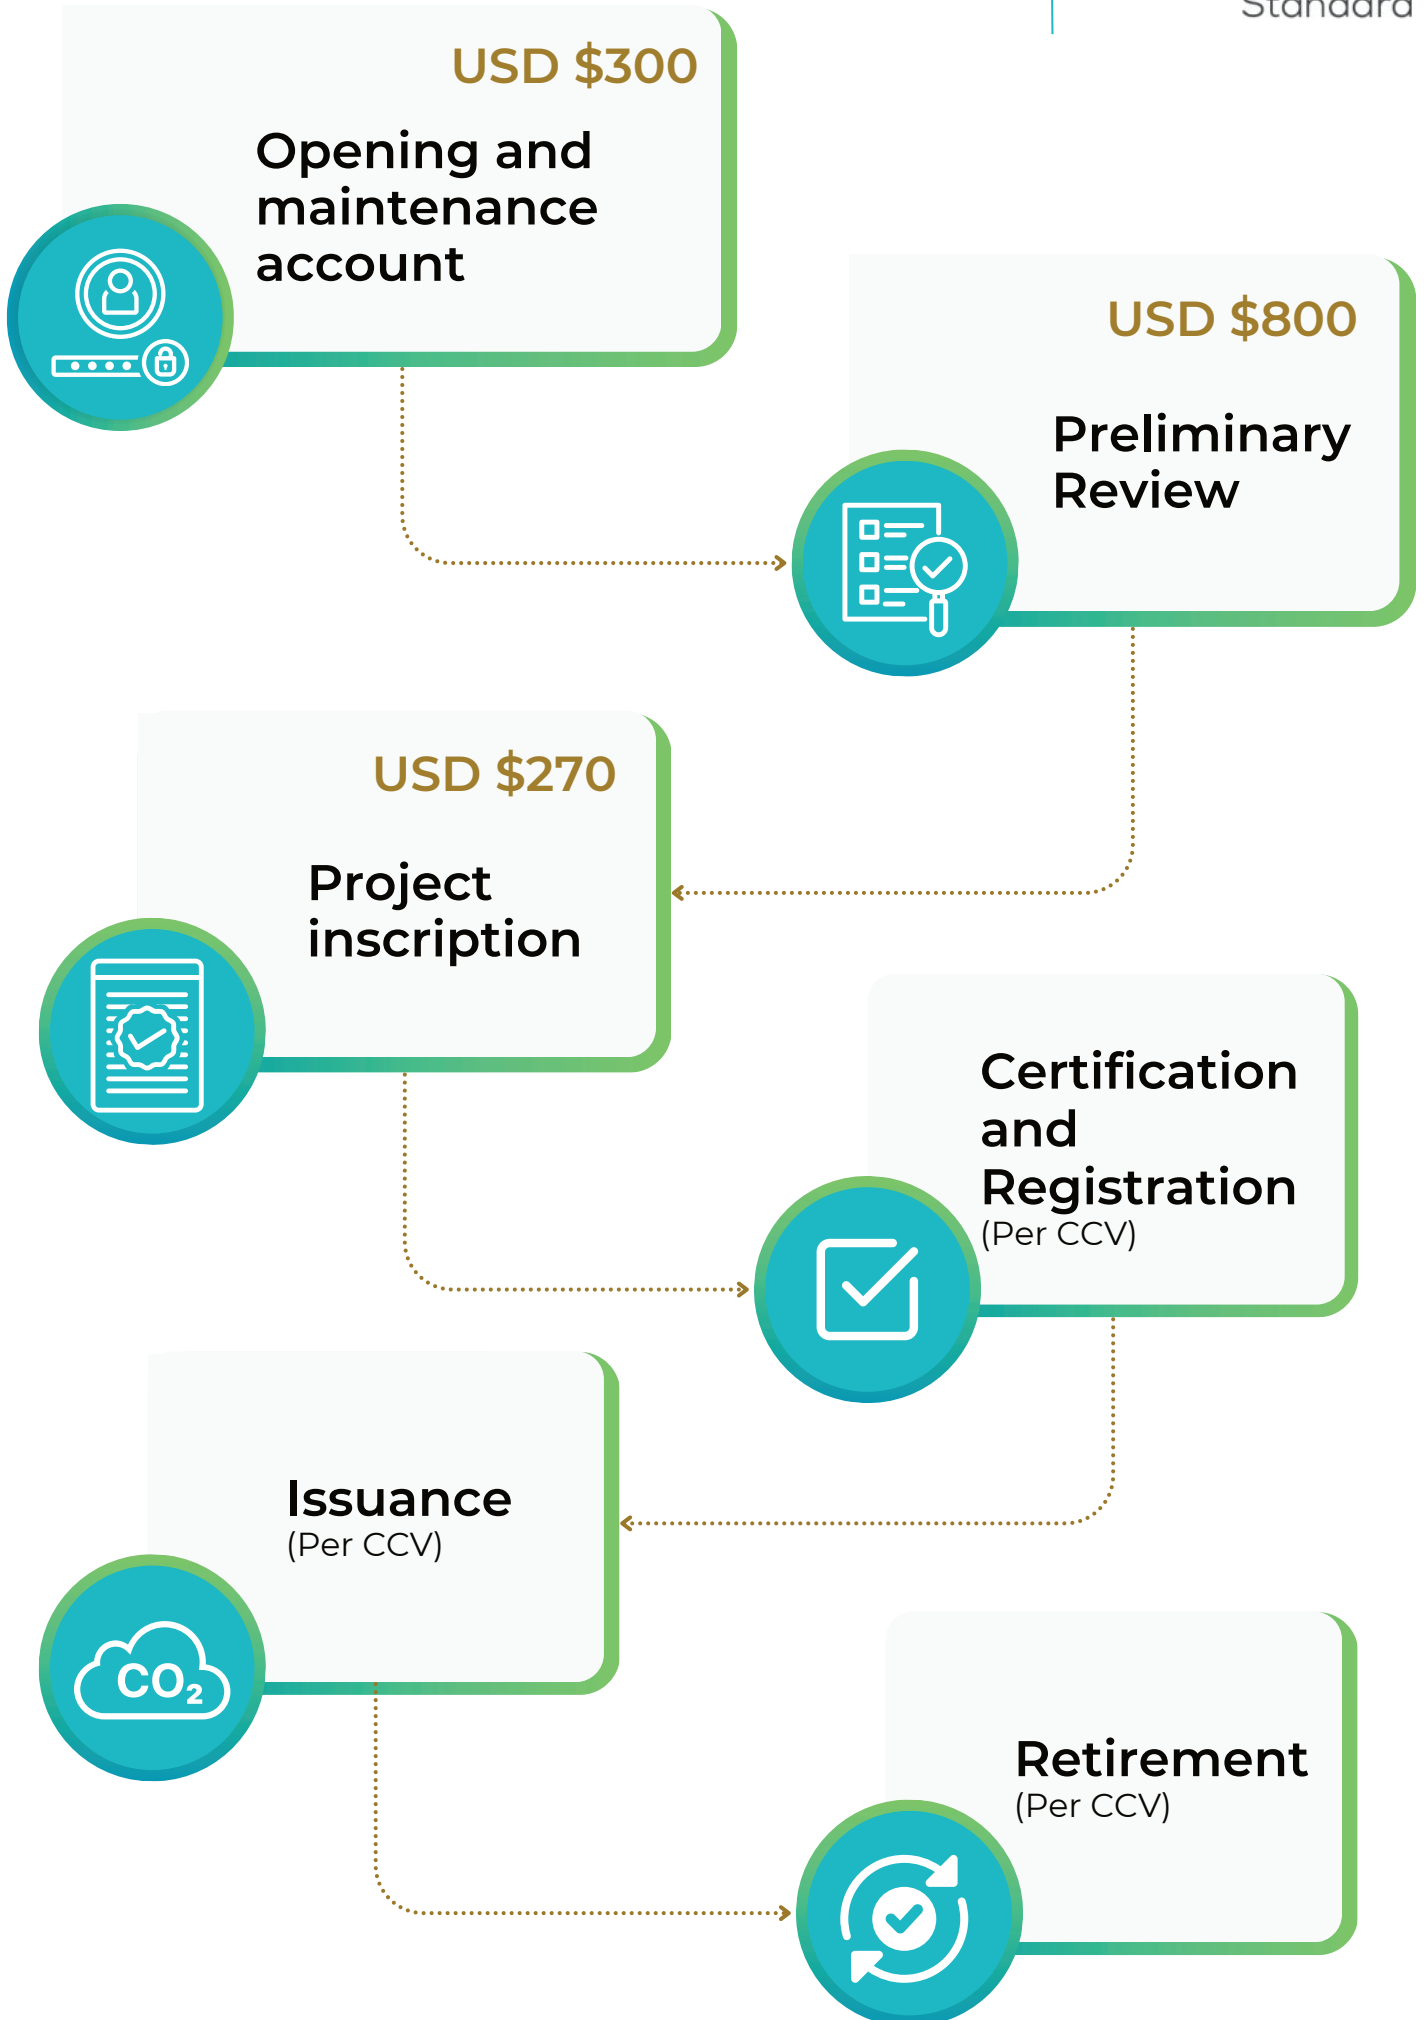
Standard

USD $300

Opening and maintenance account

USD $800

Preliminary Review

USD $270

Project inscription

Certification and Registration
(Per CCV)

Issuance
(Per CCV)

$CO_2$

Retirement
(Per CCV)